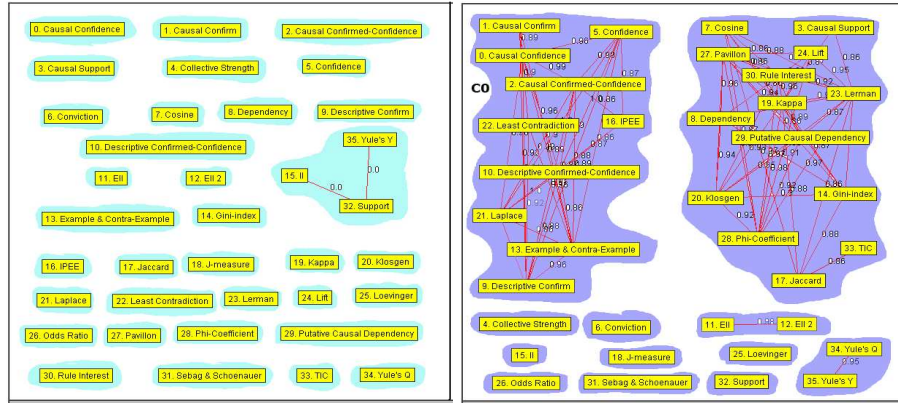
0. Causal Confidence
1. Causal Confirm
2. Causal Confirmed-Confidence
3. Causal Support
4. Collective Strength
5. Confidence
6. Conviction
7. Cosine
8. Dependency
9. Descriptive Confirm
10. Descriptive Confirmed-Confidence
35. Yule's Y
11. Ell
12. Ell 2
15. II
0.0
0.0
32. Support
13. Example & Contra-Example
14. Gini-index
16. IPEE
17. Jaccard
18. J-measure
19. Kappa
20. Klosgen
21. Laplace
22. Least Contradiction
23. Lerman
24. Lift
25. Loevinger
26. Odds Ratio
27. Pavillon
28. Phi-Coefficient
29. Putative Causal Dependency
30. Rule Interest
31. Sebag & Schoenauer
33. TIC
34. Yule's Q

C0
1. Causal Confirm
5. Confidence
0. Causal Confidence
2. Causal Confirmed-Confidence
22. Least Contradiction
16. IPEE
10. Descriptive Confirmed-Confidence
21. Laplace
13. Example & Contra-Example
9. Descriptive Confirm
0.99
0.96
0.97
0.96
0.96
0.92
0.96
0.96
7. Cosine
3. Causal Support
27. Pavillon
24. Lift
30. Rule Interest
19. Kappa
23. Lerman
8. Dependency
29. Putative Causal Dependency
20. Klosgen
14. Gini-index
28. Phi-Coefficient
33. TIC
17. Jaccard
0.86
0.88
0.95
0.94
0.92
0.88
0.86
4. Collective Strength
6. Conviction
11. Ell
1.0
12. Ell 2
15. II
18. J-measure
25. Loevinger
34. Yule's Q
0.95
26. Odds Ratio
31. Sebag & Schoenauer
32. Support
35. Yule's Y